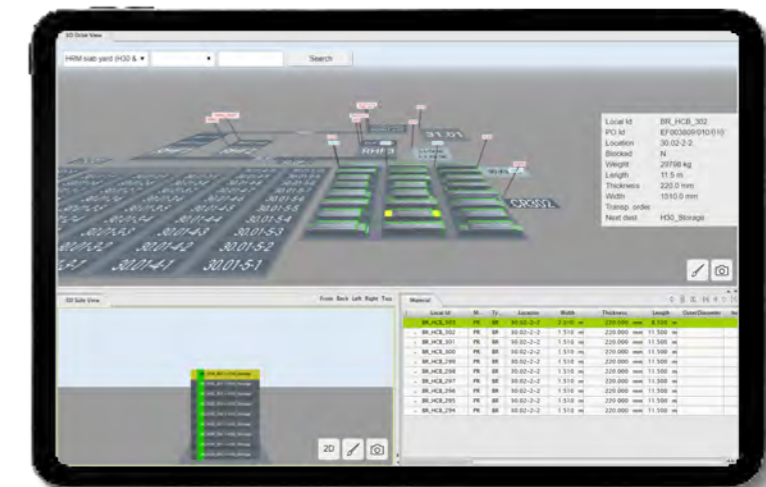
3D Order View

HRM slab yard (H30 & ▾ | ▾ | Search

Local Id BR_HCB_302
PO Id EF003809/010/010
Location 30.02-2-2
Blocked N
Weight 29798 kg
Length 11.5 m
Thickness 220.0 mm
Width 1510.0 mm
Transp. order
Next dest. H30_Storage

31.01
CROSS2
30.01-54
30.01-44
30.01-53
30.01-43
30.01-52
30.01-42
30.01-51
30.01-41

3D Side View
Front Back Left Right Top

2D

Material

| Local Id | St. | Ty. | Location | Width | Thickness | Length | Outer Diameter |
|---|---|---|---|---|---|---|---|
| BR_HCB_303 | FR | BR | 30.02-2-2 | 2.010 m | 220.000 mm | 8.100 m | |
| BR_HCB_302 | FR | BR | 30.02-2-2 | 1.510 m | 220.000 mm | 11.500 m | |
| BR_HCB_301 | FR | BR | 30.02-2-2 | 1.510 m | 220.000 mm | 11.500 m | |
| BR_HCB_300 | FR | BR | 30.02-2-2 | 1.510 m | 220.000 mm | 11.500 m | |
| BR_HCB_299 | FR | BR | 30.02-2-2 | 1.510 m | 220.000 mm | 11.500 m | |
| BR_HCB_298 | FR | BR | 30.02-2-2 | 1.510 m | 220.000 mm | 11.500 m | |
| BR_HCB_297 | FR | BR | 30.02-2-2 | 1.510 m | 220.000 mm | 11.500 m | |
| BR_HCB_296 | FR | BR | 30.02-2-2 | 1.510 m | 220.000 mm | 11.500 m | |
| BR_HCB_295 | FR | BR | 30.02-2-2 | 1.510 m | 220.000 mm | 11.500 m | |
| BR_HCB_294 | FR | BR | 30.02-2-2 | 1.510 m | 220.000 mm | 11.500 m | |